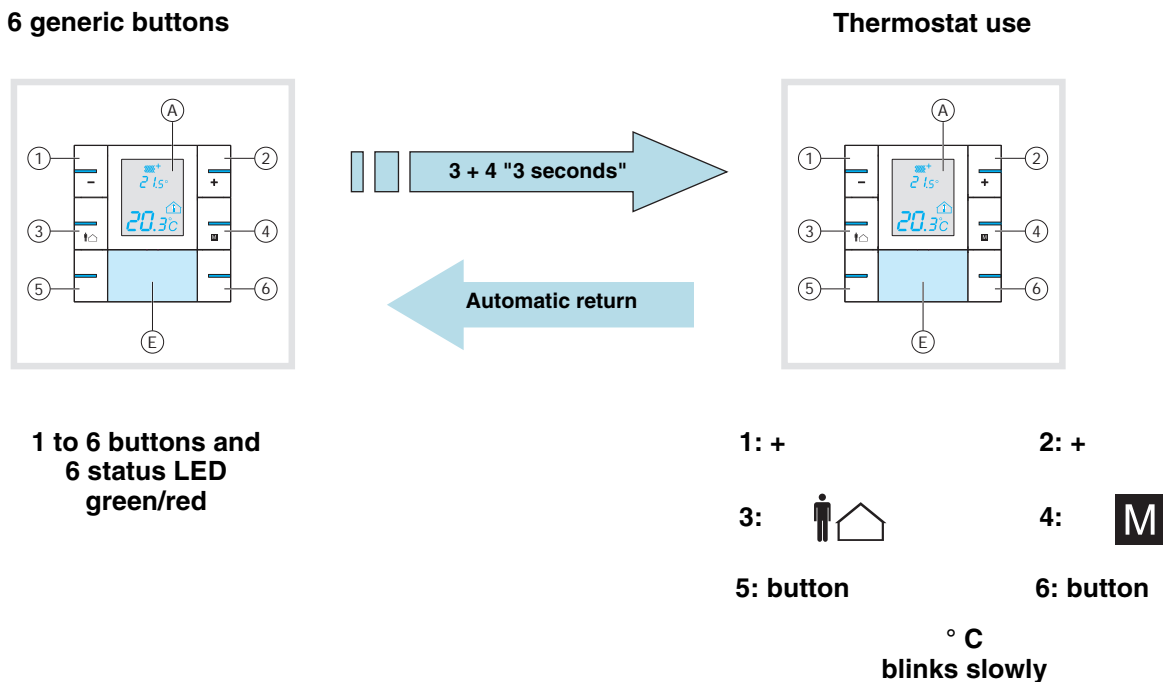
6 generic buttons

Thermostat use

A
1
–
2
+
3
4
5
6
E
21.5
20.3°C

3 + 4 "3 seconds"

Automatic return

A
1
–
2
+
3
4
5
6
E
21.5
20.3°C

1 to 6 buttons and 6 status LED green/red

1: +

2: +

3:

4: M

5: button

6: button

° C blinks slowly